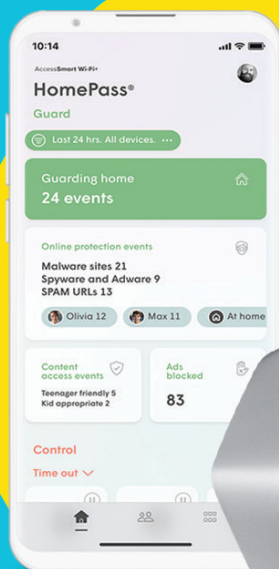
10:14

AccessSmart Wi-Fi+

HomePass®

Guard

Last 24 hrs. All devices. ···

Guarding home

24 events

Online protection events

Malware sites 21

Spyware and Adware 9

SPAM URLs 13

Olivia 12

Max 11

At home

Content access events

Teenager friendly 5

Kid appropriate 2

Ads blocked

83

Control

Time out